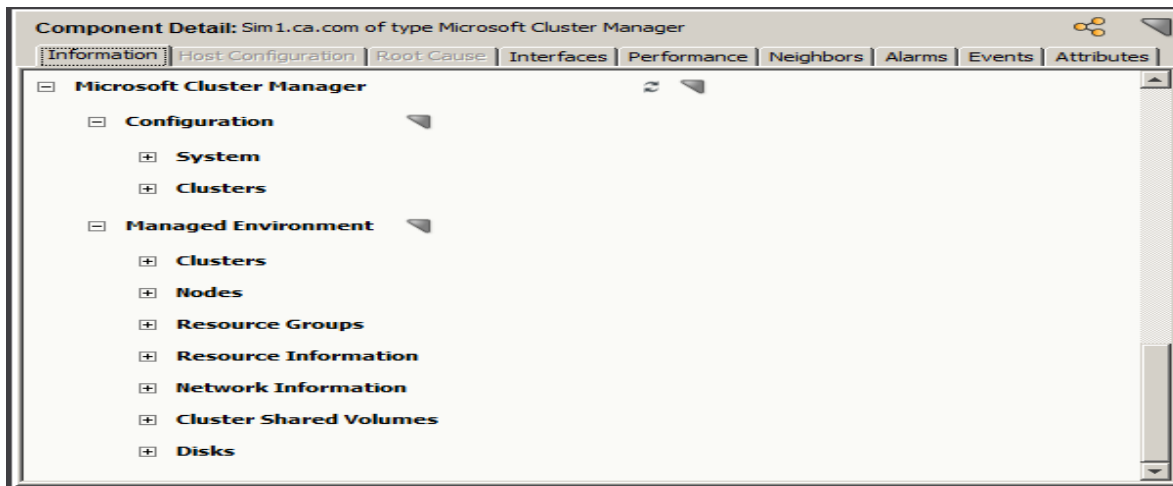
Component Detail: Sim1.ca.com of type Microsoft Cluster Manager

Information | Host Configuration | Root Cause | Interfaces | Performance | Neighbors | Alarms | Events | Attributes

⊟ Microsoft Cluster Manager

⊟ Configuration

⊞ System

⊞ Clusters

⊟ Managed Environment

⊞ Clusters

⊞ Nodes

⊞ Resource Groups

⊞ Resource Information

⊞ Network Information

⊞ Cluster Shared Volumes

⊞ Disks